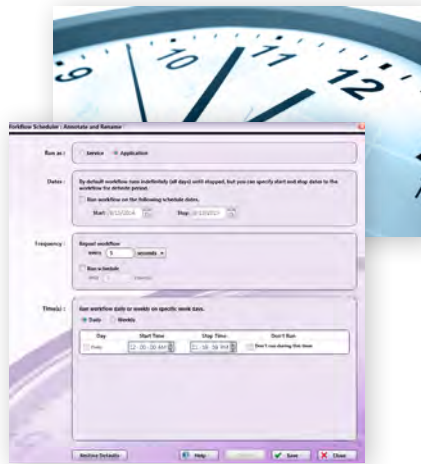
9
10
11
12

Workflow Scheduler : Annotate and Rename

Run as : Service Application

Dates : By default workflow runs indefinitely (all days) until stopped, but you can specify start and stop dates to the workflow for definite period.

Run workflow on the following schedule dates.

Start: 9/12/2014 Stop: 9/12/2017

Frequency : Repeat workflow

every 5 seconds

Run schedule

every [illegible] intervals

Time(s) : Run workflow daily or weekly on specific week days.

Daily Weekly

| Day | Start Time | Stop Time | Don't Run |
|---|---|---|---|
| Daily | 12:00:00 AM | 11:59:59 PM | Don't run during this time |

Restore Defaults Help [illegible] Save Close